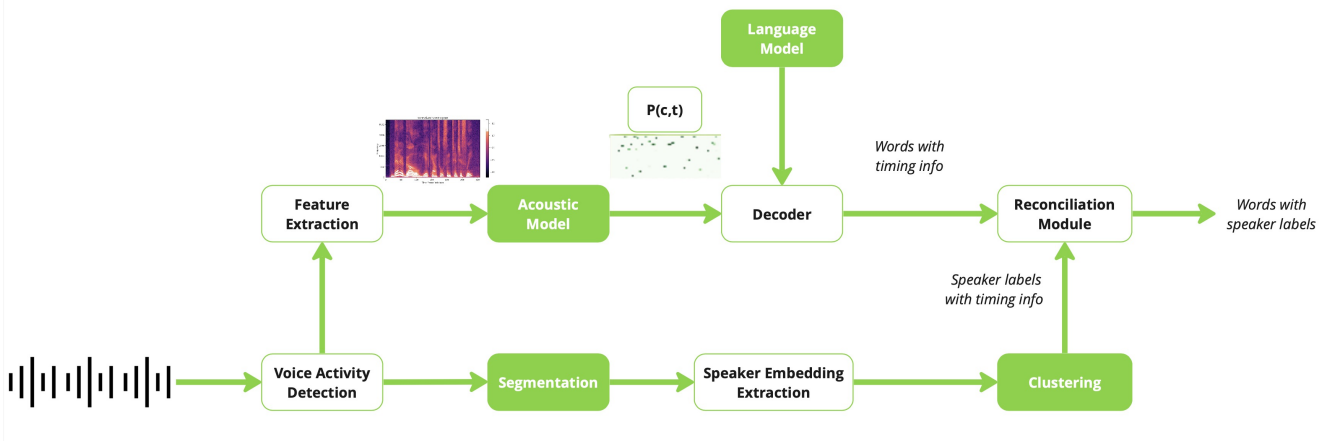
Language Model

P(c,t)

Words with timing info

Feature Extraction

Acoustic Model

Decoder

Reconciliation Module

Words with speaker labels

Speaker labels with timing info

Voice Activity Detection

Segmentation

Speaker Embedding Extraction

Clustering